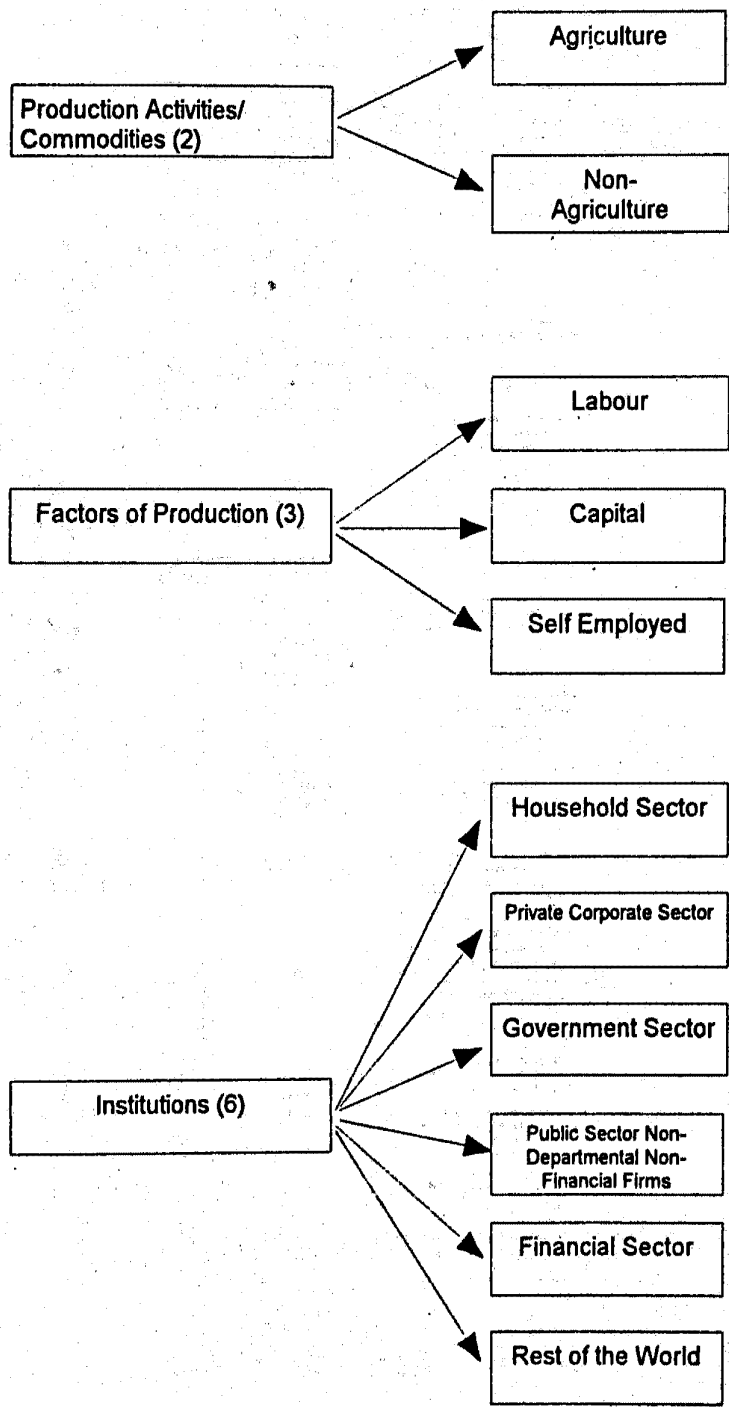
Production Activities/ Commodities (2)

Agriculture

Non-Agriculture

Factors of Production (3)

Labour

Capital

Self Employed

Institutions (6)

Household Sector

Private Corporate Sector

Government Sector

Public Sector Non-Departmental Non-Financial Firms

Financial Sector

Rest of the World